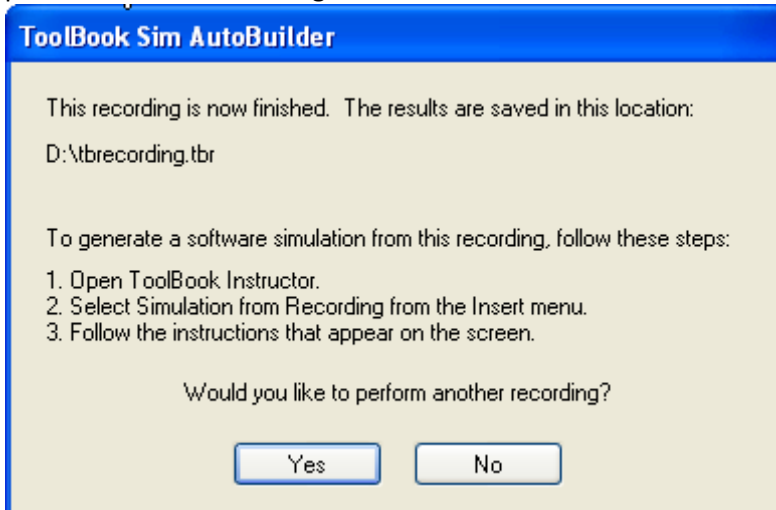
ToolBook Sim AutoBuilder

This recording is now finished. The results are saved in this location:

D:\tbrecording.tbr

To generate a software simulation from this recording, follow these steps:

1. Open ToolBook Instructor.
2. Select Simulation from Recording from the Insert menu.
3. Follow the instructions that appear on the screen.

Would you like to perform another recording?

Yes

No